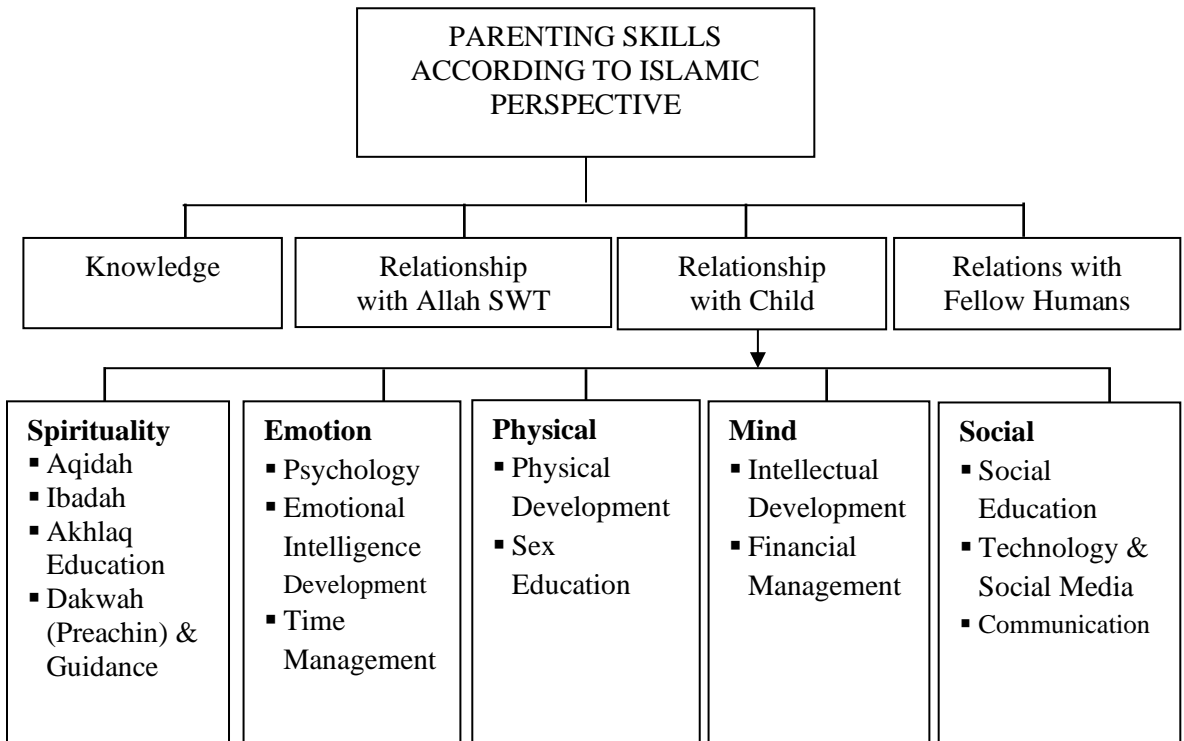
PARENTING SKILLS ACCORDING TO ISLAMIC PERSPECTIVE

Knowledge

Relationship with Allah SWT

Relationship with Child

Relations with Fellow Humans

**Spirituality**
- Aqidah
- Ibadah
- Akhlaq Education
- Dakwah (Preachin) & Guidance

**Emotion**
- Psychology
- Emotional Intelligence Development
- Time Management

**Physical**
- Physical Development
- Sex Education

**Mind**
- Intellectual Development
- Financial Management

**Social**
- Social Education
- Technology & Social Media
- Communication